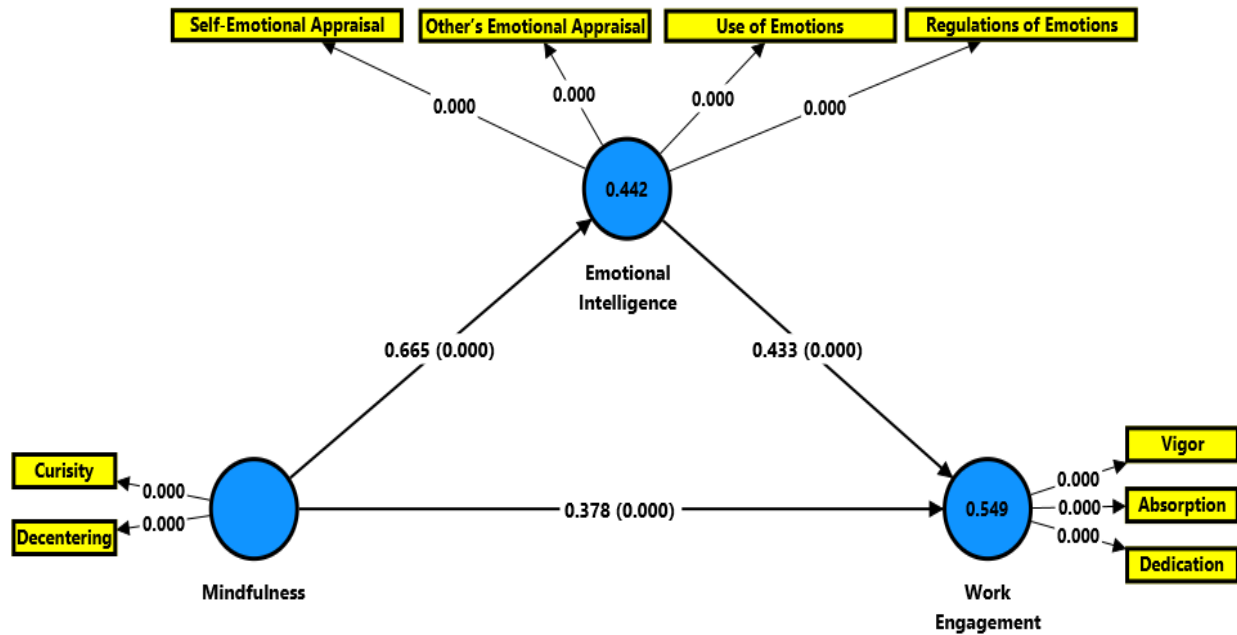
Self-Emotional Appraisal

Other's Emotional Appraisal

Use of Emotions

Regulations of Emotions

0.000

0.000

0.000

0.000

0.442

Emotional Intelligence

0.665 (0.000)

0.433 (0.000)

Curisity

0.000

0.000

Decentering

Mindfulness

0.378 (0.000)

0.549

Work Engagement

Vigor

0.000

0.000

Absorption

0.000

Dedication